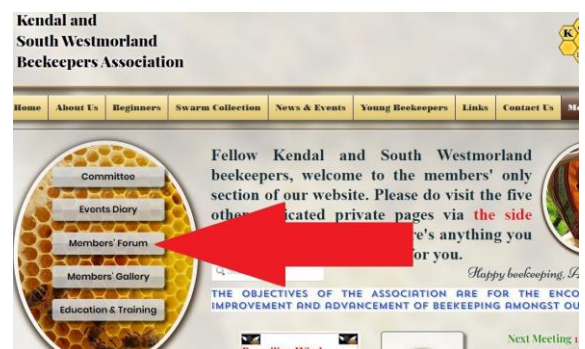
Kendal and South Westmorland Beekeepers Association

K

Home | About Us | Beginners | Swarm Collection | News & Events | Young Beekeepers | Links | Contact Us | Me

Committee

Events Diary

Members' Forum

Members' Gallery

Education & Training

Fellow Kendal and South Westmorland beekeepers, welcome to the members' only section of our website. Please do visit the five other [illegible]icated private pages via the side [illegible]re's anything you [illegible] for you.

Happy beekeeping, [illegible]

THE OBJECTIVES OF THE ASSOCIATION ARE FOR THE ENCO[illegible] IMPROVEMENT AND ADVANCEMENT OF BEEKEEPING AMONGST OU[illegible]

Next Meeting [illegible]